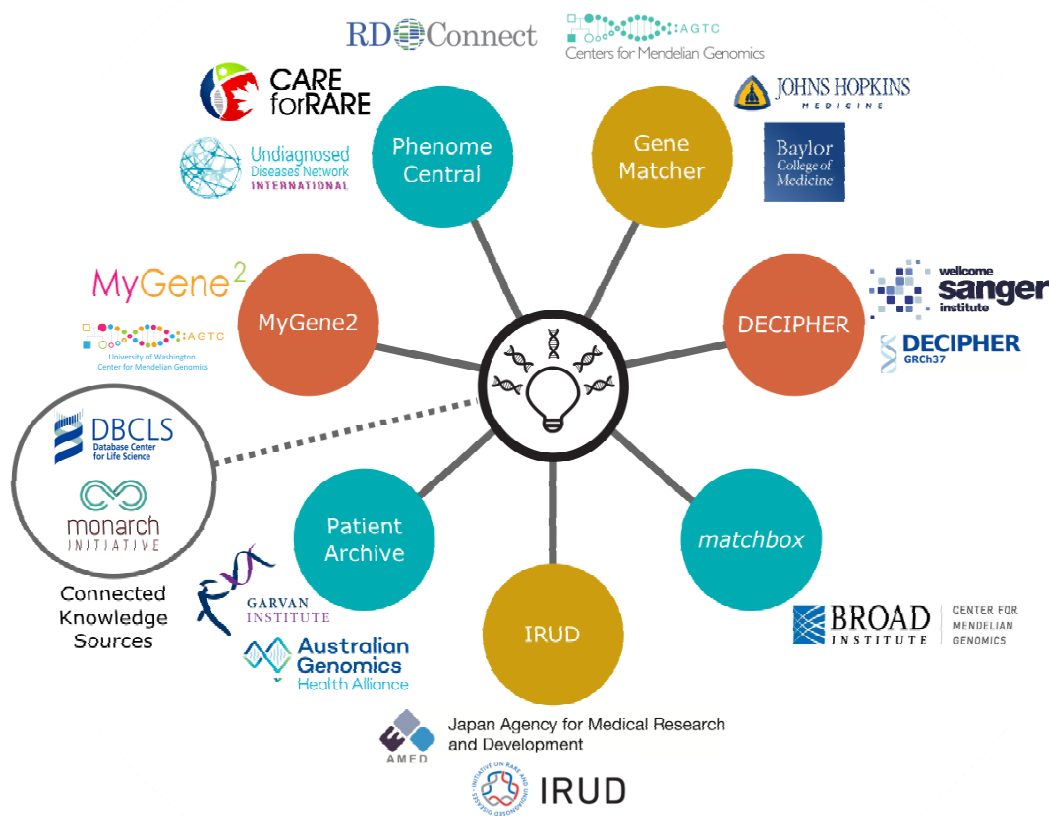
RD Connect

AGTC
Centers for Mendelian Genomics

CARE forRARE

Undiagnosed Diseases Network INTERNATIONAL

Phenome Central

Gene Matcher

JOHNS HOPKINS MEDICINE

Baylor College of Medicine

MyGene$^2$

AGTC
University of Washington Center for Mendelian Genomics

MyGene2

DECIPHER

wellcome sanger institute

DECIPHER GRCh37

DBCLS Database Center for Life Science

monarch INITIATIVE

Connected Knowledge Sources

Patient Archive

matchbox

GARVAN INSTITUTE

Australian Genomics Health Alliance

IRUD

BROAD INSTITUTE | CENTER FOR MENDELIAN GENOMICS

AMED
Japan Agency for Medical Research and Development

INITIATIVE ON RARE AND UNDIAGNOSED DISEASES
IRUD